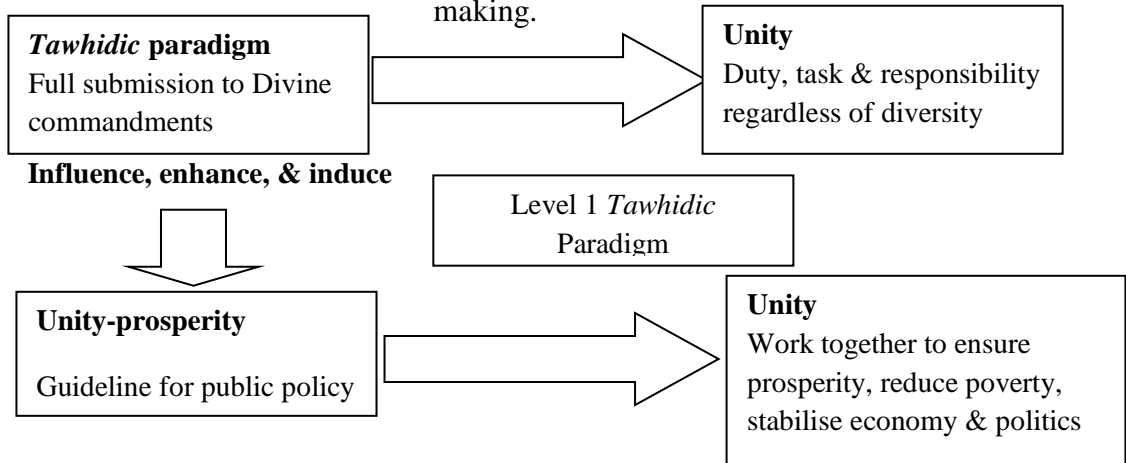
making.

*Tawhidic* **paradigm**
Full submission to Divine commandments

**Unity**
Duty, task & responsibility regardless of diversity

**Influence, enhance, & induce**

Level 1 *Tawhidic* Paradigm

**Unity-prosperity**

Guideline for public policy

**Unity**
Work together to ensure prosperity, reduce poverty, stabilise economy & politics